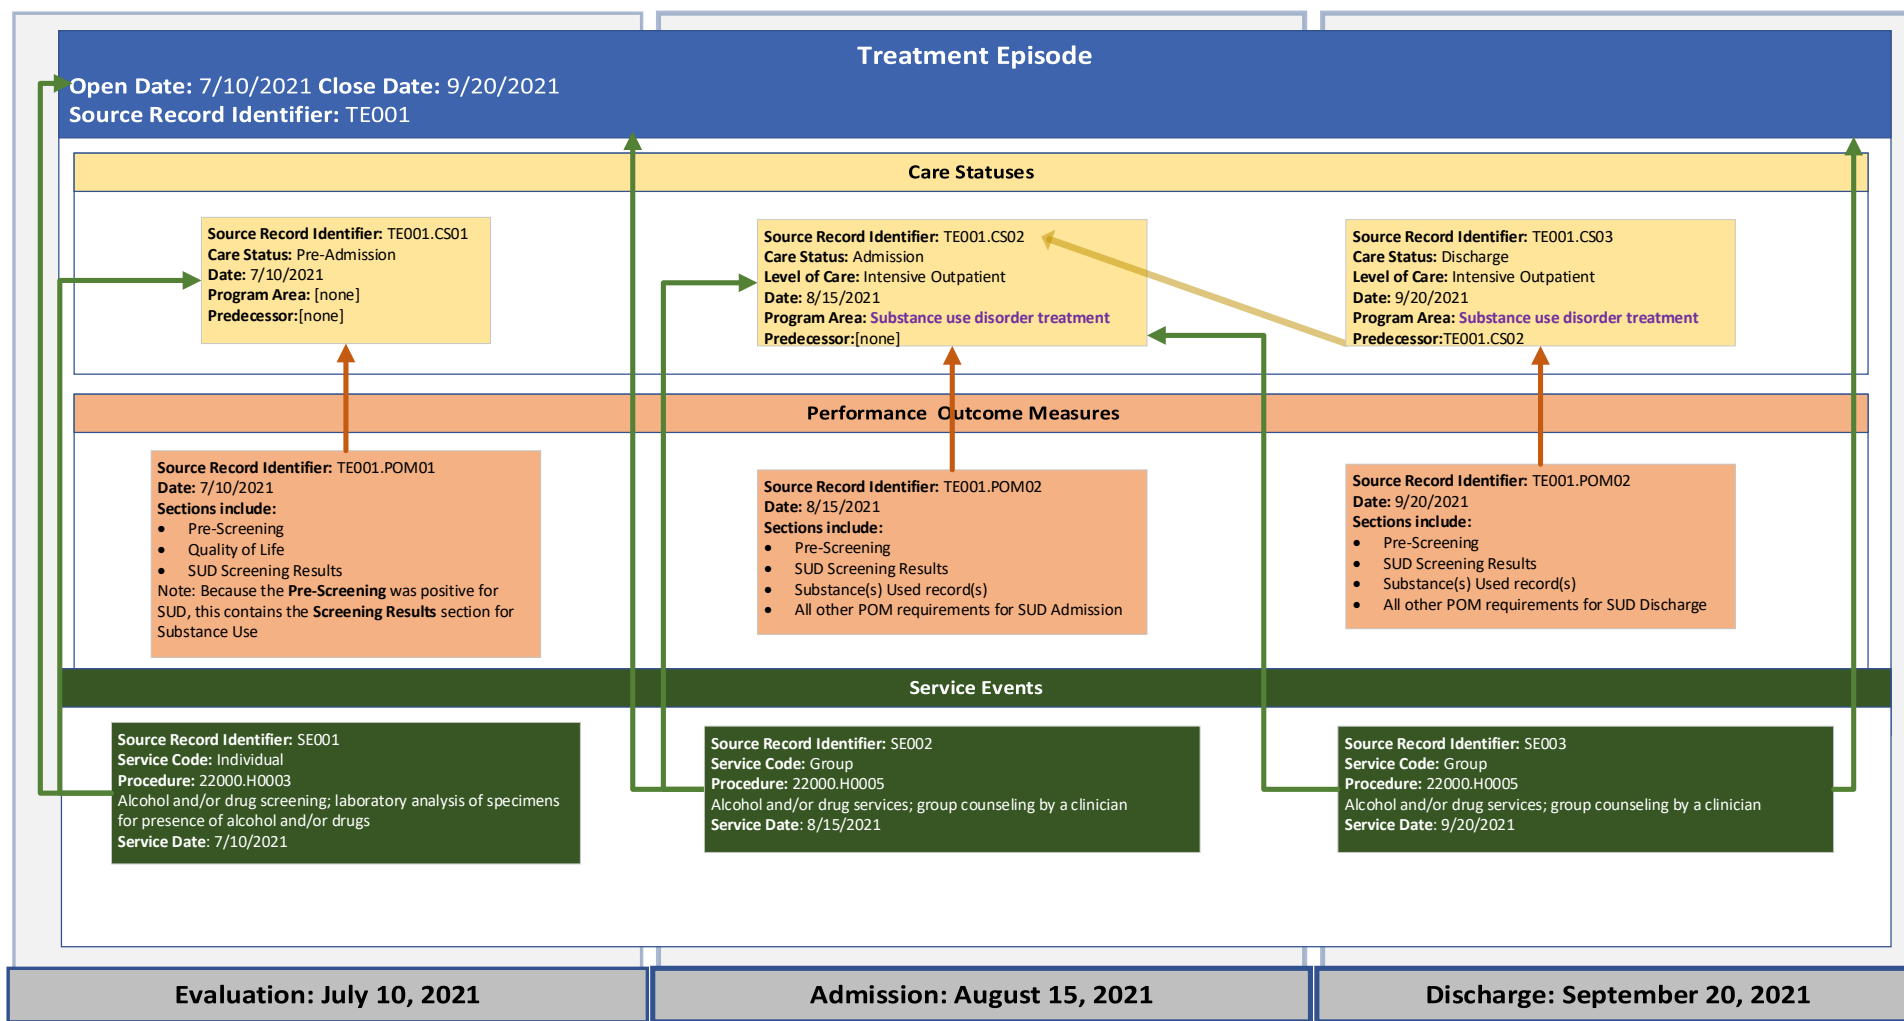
Treatment Episode

Open Date: 7/10/2021 Close Date: 9/20/2021
Source Record Identifier: TE001

Care Statuses

Source Record Identifier: TE001.CS01
Care Status: Pre-Admission
Date: 7/10/2021
Program Area: [none]
Predecessor:[none]

Source Record Identifier: TE001.CS02
Care Status: Admission
Level of Care: Intensive Outpatient
Date: 8/15/2021
Program Area: Substance use disorder treatment
Predecessor:[none]

Source Record Identifier: TE001.CS03
Care Status: Discharge
Level of Care: Intensive Outpatient
Date: 9/20/2021
Program Area: Substance use disorder treatment
Predecessor:TE001.CS02

Performance Outcome Measures

Source Record Identifier: TE001.POM01
Date: 7/10/2021
Sections include:
- Pre-Screening
- Quality of Life
- SUD Screening Results
Note: Because the Pre-Screening was positive for SUD, this contains the Screening Results section for Substance Use

Source Record Identifier: TE001.POM02
Date: 8/15/2021
Sections include:
- Pre-Screening
- SUD Screening Results
- Substance(s) Used record(s)
- All other POM requirements for SUD Admission

Source Record Identifier: TE001.POM02
Date: 9/20/2021
Sections include:
- Pre-Screening
- SUD Screening Results
- Substance(s) Used record(s)
- All other POM requirements for SUD Discharge

Service Events

Source Record Identifier: SE001
Service Code: Individual
Procedure: 22000.H0003
Alcohol and/or drug screening; laboratory analysis of specimens for presence of alcohol and/or drugs
Service Date: 7/10/2021

Source Record Identifier: SE002
Service Code: Group
Procedure: 22000.H0005
Alcohol and/or drug services; group counseling by a clinician
Service Date: 8/15/2021

Source Record Identifier: SE003
Service Code: Group
Procedure: 22000.H0005
Alcohol and/or drug services; group counseling by a clinician
Service Date: 9/20/2021

Evaluation: July 10, 2021

Admission: August 15, 2021

Discharge: September 20, 2021